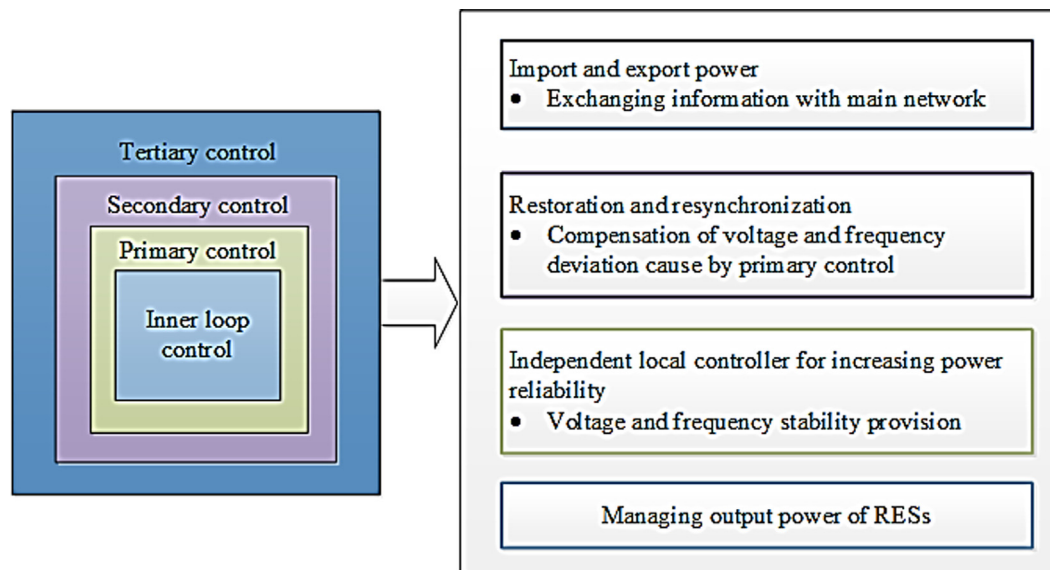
Tertiary control

Secondary control

Primary control

Inner loop control

Import and export power
• Exchanging information with main network

Restoration and resynchronization
• Compensation of voltage and frequency deviation cause by primary control

Independent local controller for increasing power reliability
• Voltage and frequency stability provision

Managing output power of RESs